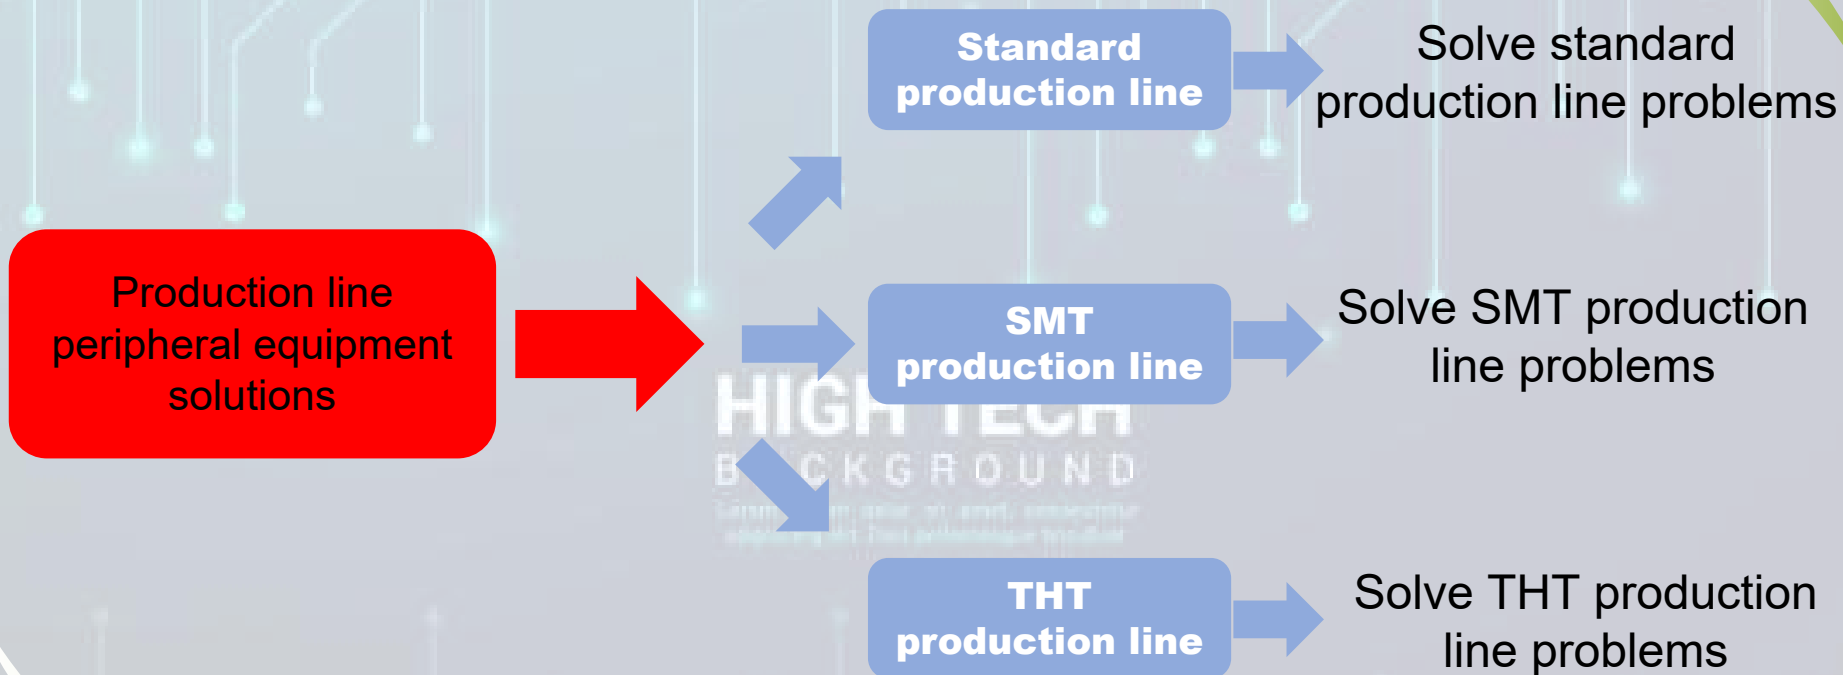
Production line peripheral equipment solutions

Standard production line

Solve standard production line problems

SMT production line

Solve SMT production line problems

THT production line

Solve THT production line problems

HIGH TECH
B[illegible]CKGROUND
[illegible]